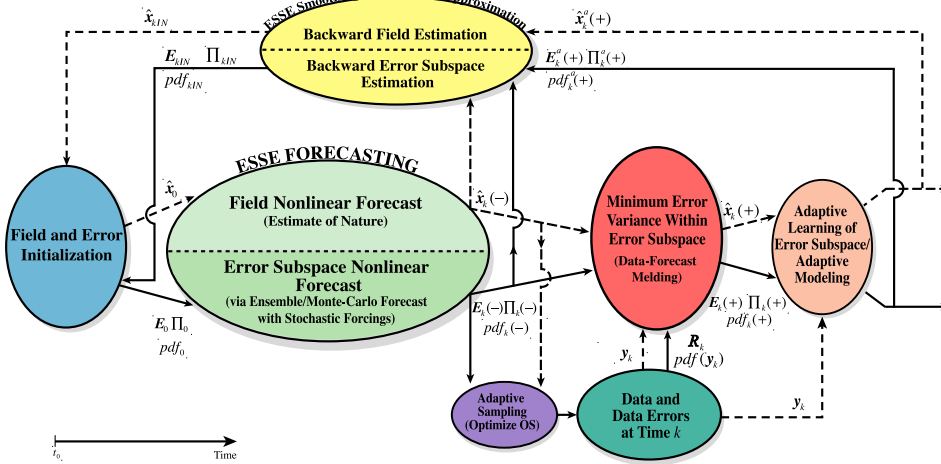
$\hat{x}_{k/N}$

ESSE Smoothing via Statistical Approximation

Backward Field Estimation

Backward Error Subspace Estimation

$\hat{x}^a_k(+)$

$E_{k/N}$ $\Pi_{k/N}$

$pdf_{k/N}$

$E^a_k(+)$ $\Pi^a_k(+)$

$pdf^a_k(+)$

ESSE FORECASTING

Field Nonlinear Forecast
(Estimate of Nature)

Error Subspace Nonlinear Forecast
(via Ensemble/Monte-Carlo Forecast with Stochastic Forcings)

Field and Error Initialization

$\hat{x}_0$

$\hat{x}_k(-)$

Minimum Error Variance Within Error Subspace
(Data-Forecast Melding)

$\hat{x}_k(+)$

Adaptive Learning of Error Subspace/ Adaptive Modeling

$E_0$ $\Pi_0$

$pdf_0$

$E_k(-)\Pi_k(-)$

$pdf_k(-)$

$E_k(+)$ $\Pi_k(+)$

$pdf_k(+)$

$R_k$

$pdf(y_k)$

$y_k$

Adaptive Sampling
(Optimize OS)

Data and Data Errors at Time $k$

$y_k$

$t_0$

Time